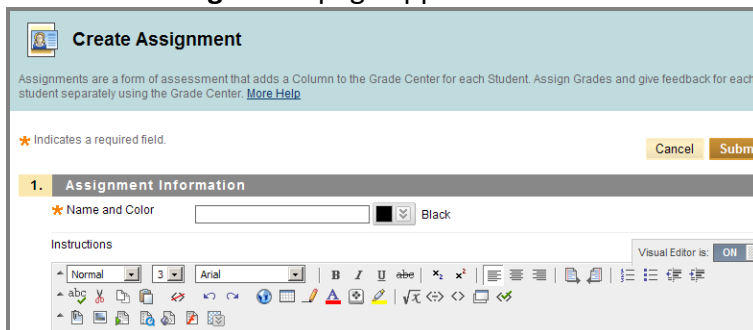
Create Assignment

Assignments are a form of assessment that adds a Column to the Grade Center for each Student. Assign Grades and give feedback for each student separately using the Grade Center. More Help

* Indicates a required field.

Cancel Subm

1. Assignment Information

* Name and Color Black

Instructions

Visual Editor is: ON

Normal 3 Arial